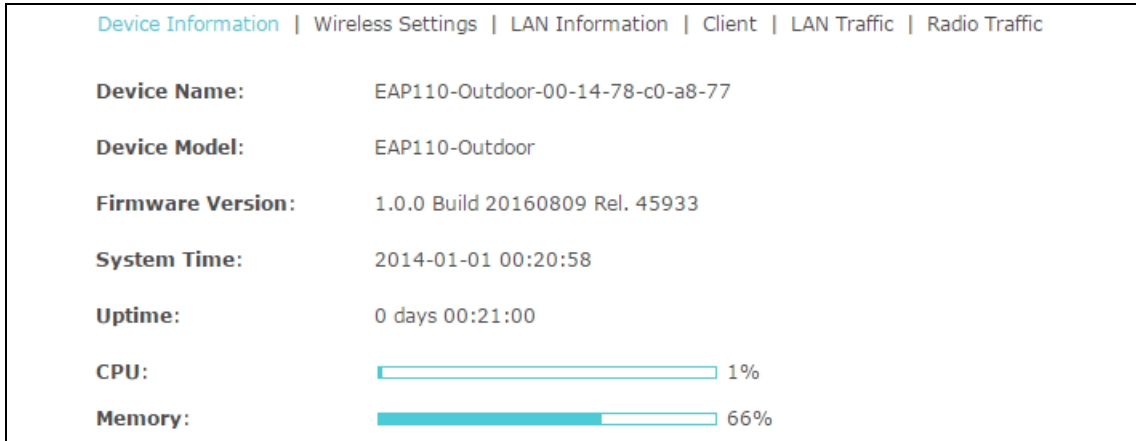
Device Information | Wireless Settings | LAN Information | Client | LAN Traffic | Radio Traffic

| | |
|---|---|
| **Device Name:** | EAP110-Outdoor-00-14-78-c0-a8-77 |
| **Device Model:** | EAP110-Outdoor |
| **Firmware Version:** | 1.0.0 Build 20160809 Rel. 45933 |
| **System Time:** | 2014-01-01 00:20:58 |
| **Uptime:** | 0 days 00:21:00 |
| **CPU:** | 1% |
| **Memory:** | 66% |